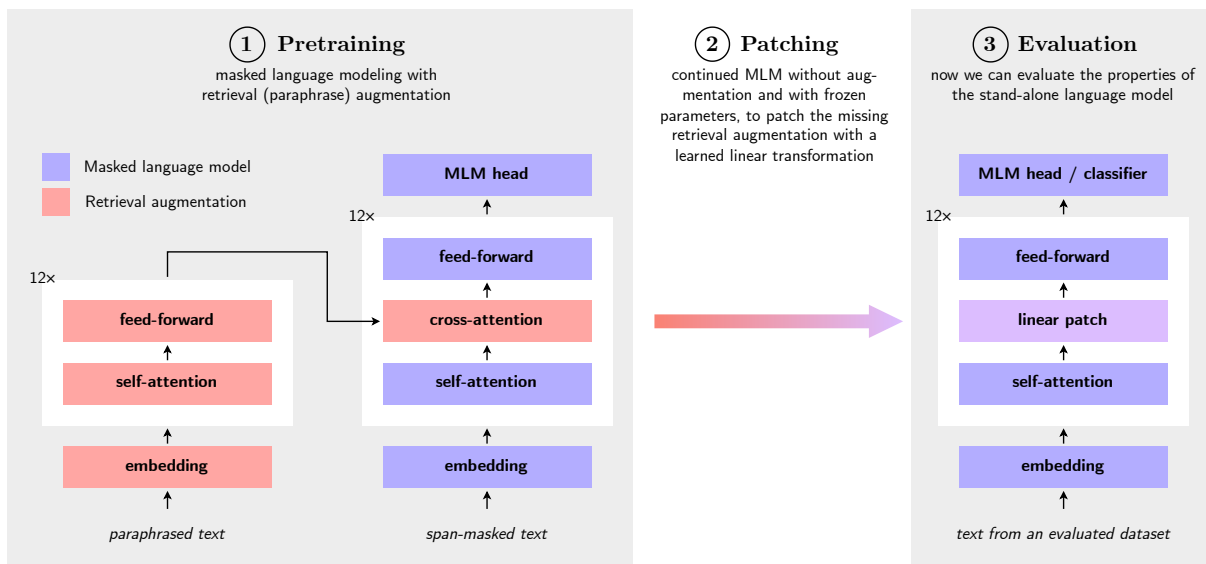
1 Pretraining

masked language modeling with retrieval (paraphrase) augmentation

Masked language model

Retrieval augmentation

12×

feed-forward

self-attention

embedding

paraphrased text

MLM head

12×

feed-forward

cross-attention

self-attention

embedding

span-masked text

2 Patching

continued MLM without augmentation and with frozen parameters, to patch the missing retrieval augmentation with a learned linear transformation

3 Evaluation

now we can evaluate the properties of the stand-alone language model

MLM head / classifier

12×

feed-forward

linear patch

self-attention

embedding

text from an evaluated dataset